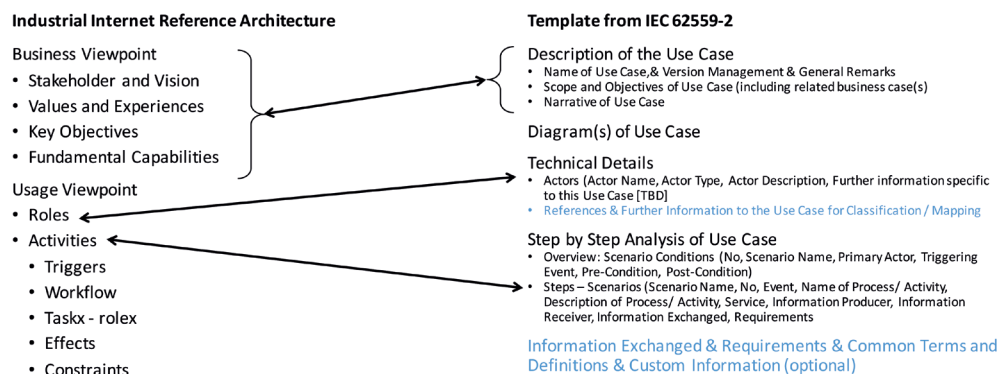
Industrial Internet Reference Architecture

Business Viewpoint
• Stakeholder and Vision
• Values and Experiences
• Key Objectives
• Fundamental Capabilities

Usage Viewpoint
• Roles
• Activities
  • Triggers
  • Workflow
  • Taskx - rolex
  • Effects
  • Constraints

Template from IEC 62559-2

Description of the Use Case
• Name of Use Case,& Version Management & General Remarks
• Scope and Objectives of Use Case (including related business case(s)
• Narrative of Use Case

Diagram(s) of Use Case

Technical Details
• Actors (Actor Name, Actor Type, Actor Description, Further information specific to this Use Case [TBD]
• References & Further Information to the Use Case for Classification / Mapping

Step by Step Analysis of Use Case
• Overview: Scenario Conditions (No, Scenario Name, Primary Actor, Triggering Event, Pre-Condition, Post-Condition)
• Steps – Scenarios (Scenario Name, No, Event, Name of Process/ Activity, Description of Process/ Activity, Service, Information Producer, Information Receiver, Information Exchanged, Requirements

Information Exchanged & Requirements & Common Terms and Definitions & Custom Information (optional)